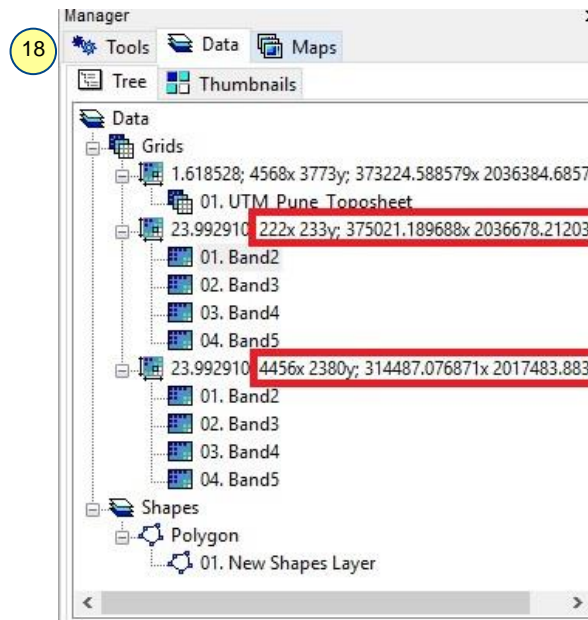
Manager

18

Tools Data Maps

Tree Thumbnails

Data
Grids
1.618528; 4568x 3773y; 373224.588579x 2036384.6857
01. UTM_Pune_Toposheet
23.992910; 222x 233y; 375021.189688x 2036678.21203
01. Band2
02. Band3
03. Band4
04. Band5
23.992910; 4456x 2380y; 314487.076871x 2017483.883
01. Band2
02. Band3
03. Band4
04. Band5
Shapes
Polygon
01. New Shapes Layer